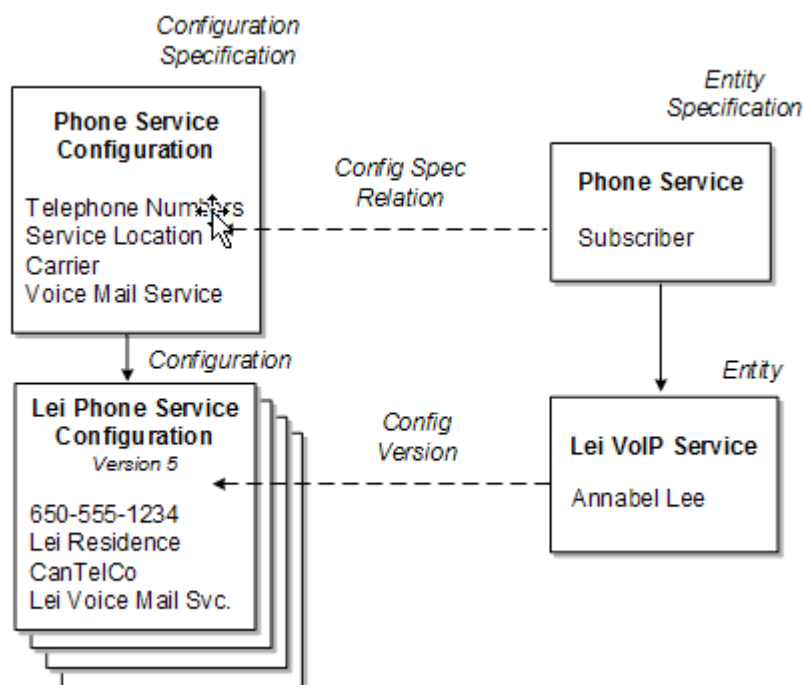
Configuration Specification

Phone Service Configuration

Telephone Numbers
Service Location
Carrier
Voice Mail Service

Config Spec Relation

Entity Specification

Phone Service

Subscriber

Configuration

Entity

Lei Phone Service Configuration
Version 5

650-555-1234
Lei Residence
CanTelCo
Lei Voice Mail Svc.

Config Version

Lei VoIP Service

Annabel Lee